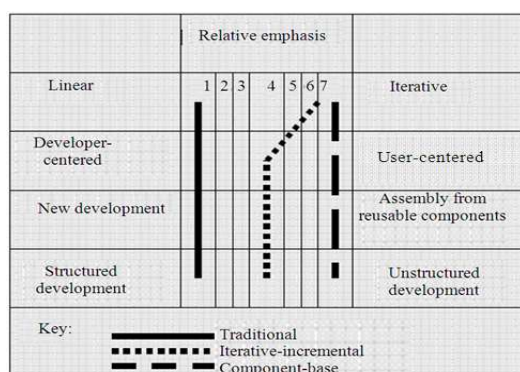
| | Relative emphasis | |
|---|---|---|
| Linear | 1 2 3 4 5 6 7 | Iterative |
| Developer-centered | | User-centered |
| New development | | Assembly from reusable components |
| Structured development | | Unstructured development |

Key:
Traditional
Iterative-incremental
Component-base